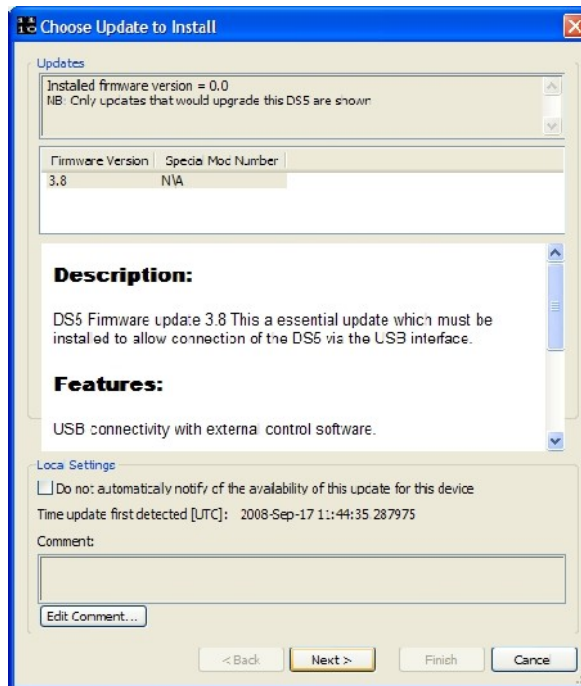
Choose Update to Install

Updates

Installed firmware version = 0.0
NB: Only updates that would upgrade this DS5 are shown

| Firmware Version | Special Mod Number |
|---|---|
| 3.8 | N\A |

Description:

DS5 Firmware update 3.8 This a essential update which must be installed to allow connection of the DS5 via the USB interface.

Features:

USB connectivity with external control software.

Local Settings

Do not automatically notify of the availability of this update for this device

Time update first detected [UTC]: 2008-Sep-17 11:44:35 287975

Comment:

Edit Comment...

< Back Next > Finish Cancel